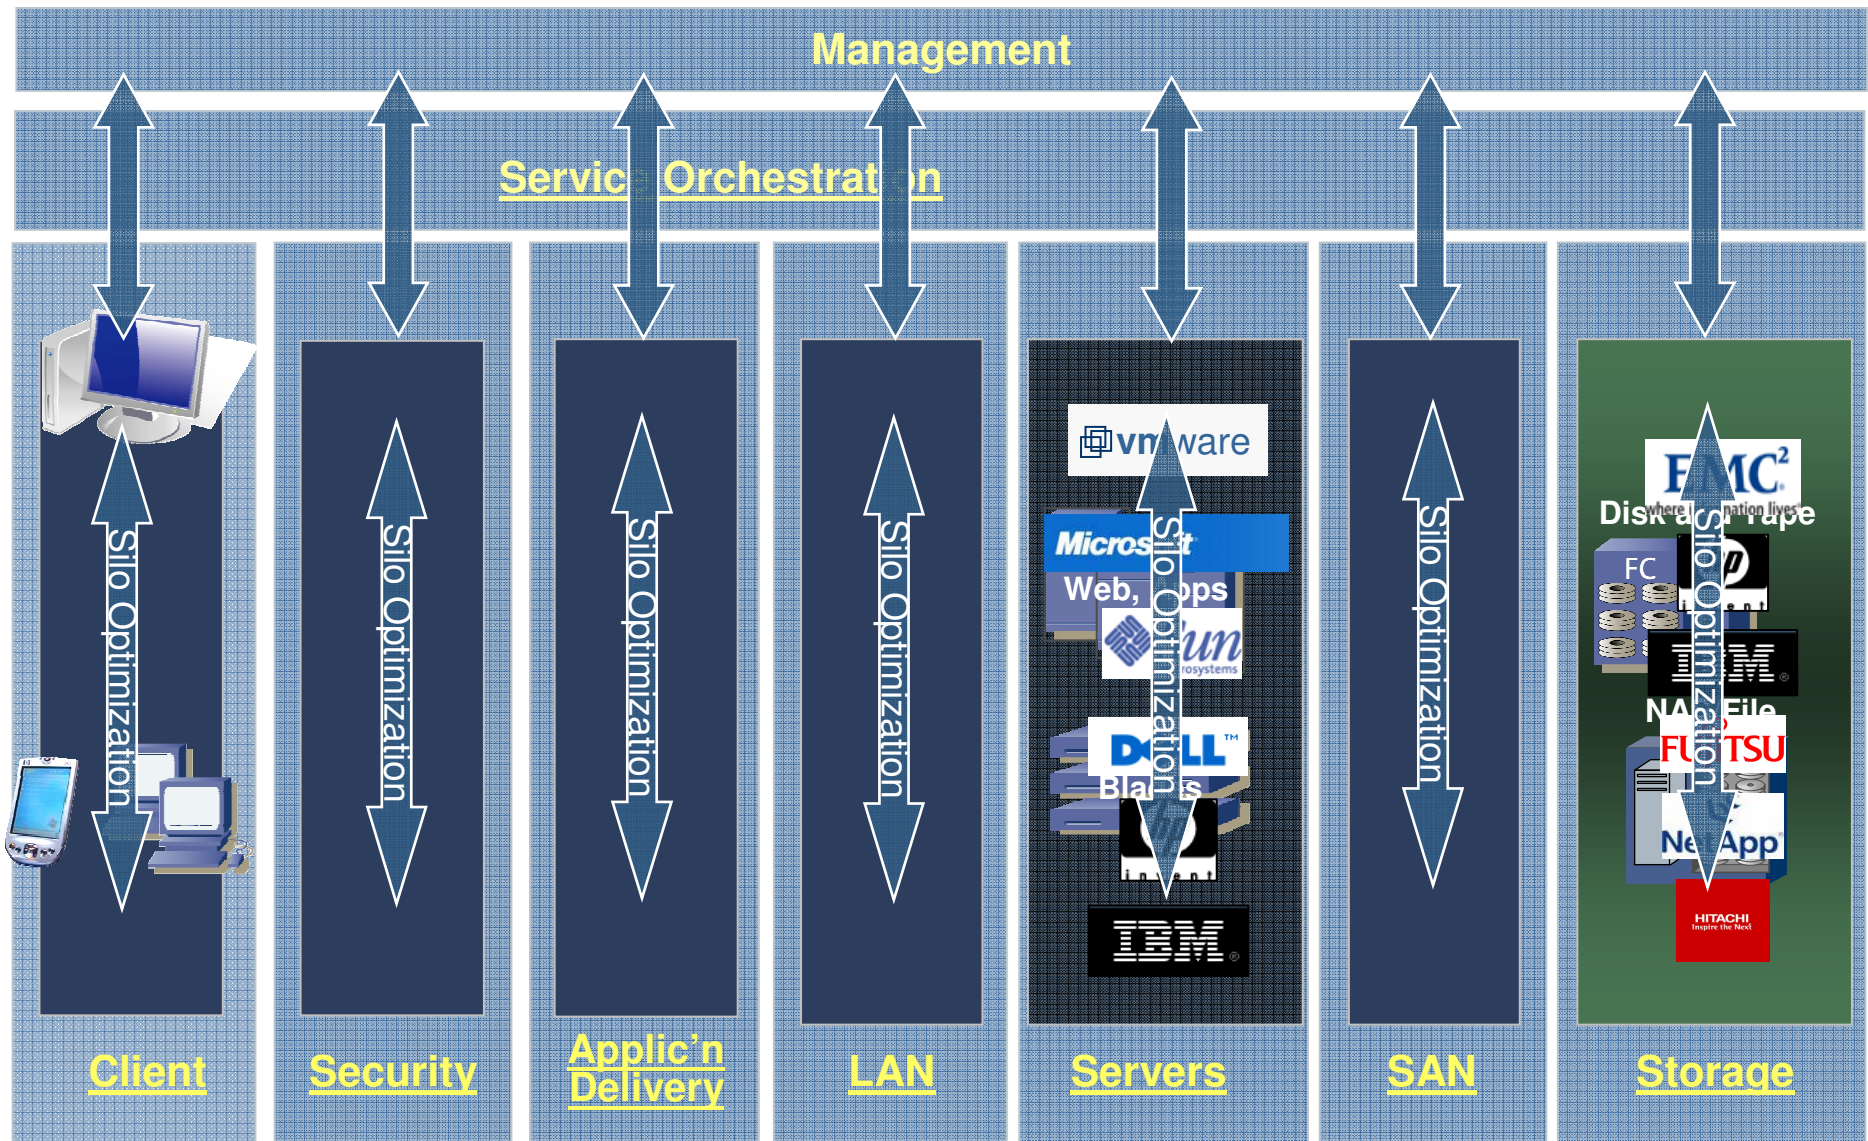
Management

Servic Orchestrat on

Silo Optimization

Client

Silo Optimization

Security

Silo Optimization

Applic'n Delivery

Silo Optimization

LAN

vmware

Micros ft

Web, pps

Sun

DELL

Bla s

IBM

Silo Optimization

Servers

Silo Optimization

SAN

EMC²

where i nation lives

Disk a Tape

FC

IBM

NA File

FU TSU

Ne App

HITACHI
Inspire the Next

Silo Optimization

Storage